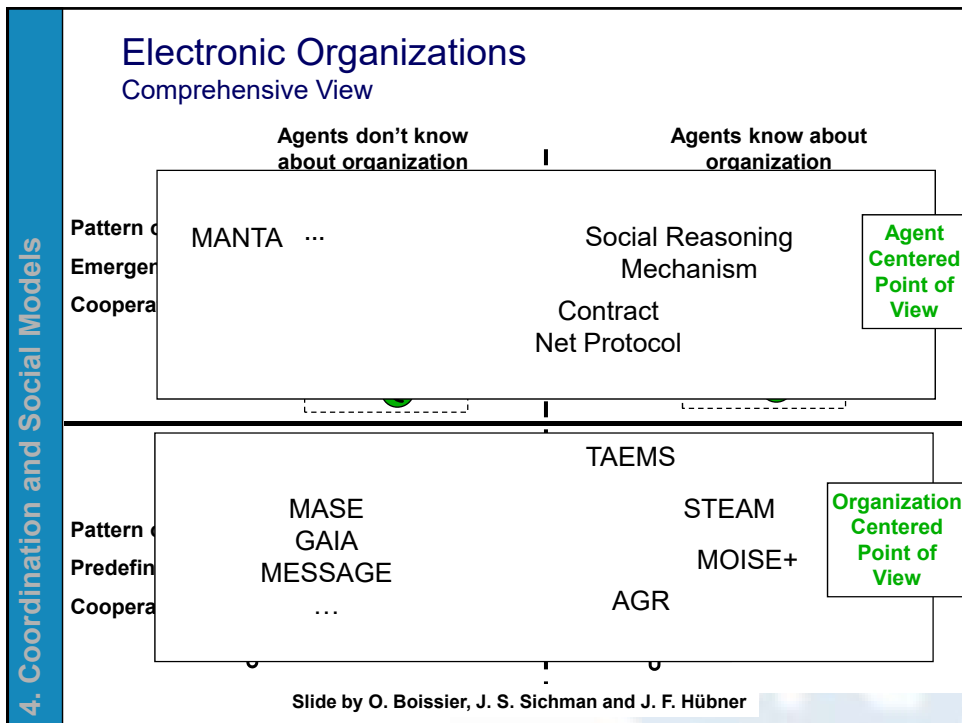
4. Coordination and Social Models

Electronic Organizations
Comprehensive View

Agents don't know about organization

Agents know about organization

Pattern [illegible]
Emerger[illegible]
Coopera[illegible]

MANTA ...

Social Reasoning Mechanism

Contract Net Protocol

Agent Centered Point of View

TAEMS

Pattern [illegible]
Predefin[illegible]
Coopera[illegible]

MASE
GAIA
MESSAGE
…

STEAM

MOISE+

AGR

Organization Centered Point of View

Slide by O. Boissier, J. S. Sichman and J. F. Hübner